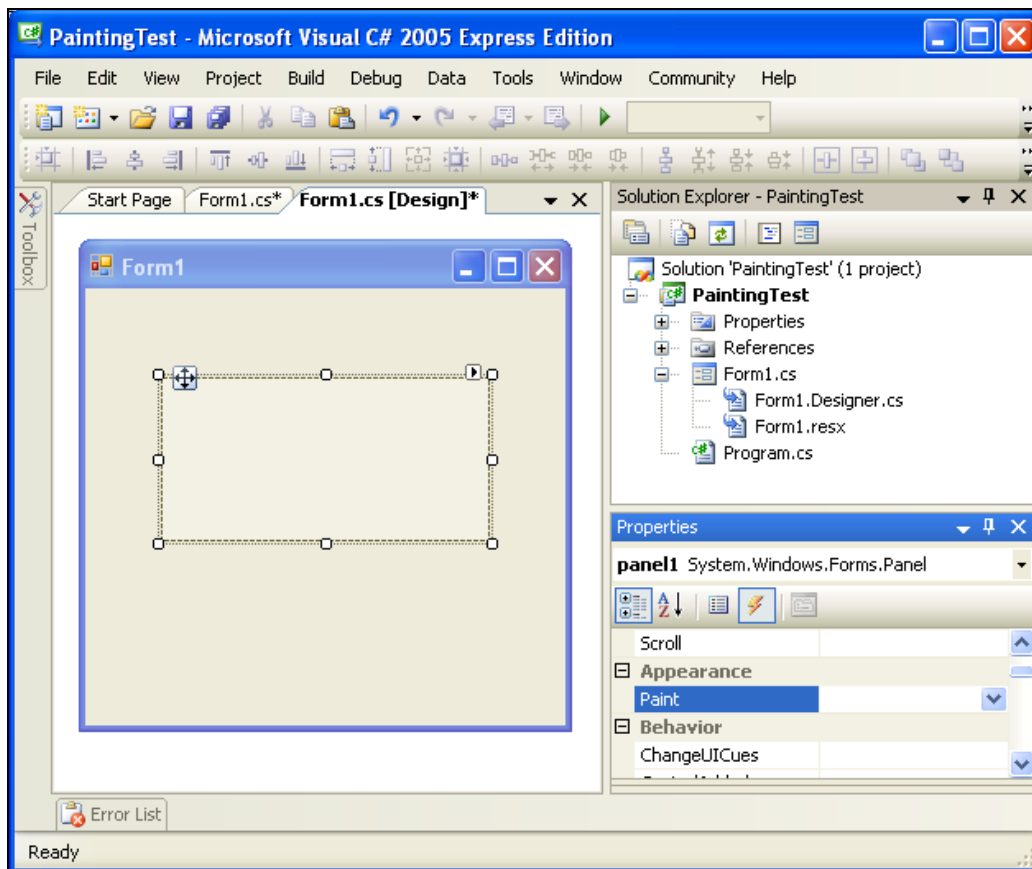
PaintingTest - Microsoft Visual C# 2005 Express Edition

File Edit View Project Build Debug Data Tools Window Community Help

Toolbox

Start Page Form1.cs* Form1.cs [Design]*

Form1

Solution Explorer - PaintingTest

Solution 'PaintingTest' (1 project)
PaintingTest
Properties
References
Form1.cs
Form1.Designer.cs
Form1.resx
Program.cs

Properties

panel1 System.Windows.Forms.Panel

| | |
|---|---|
| Scroll | |
| ⊟ Appearance | |
| Paint | |
| ⊟ Behavior | |
| ChangeUICues | |

Error List

Ready